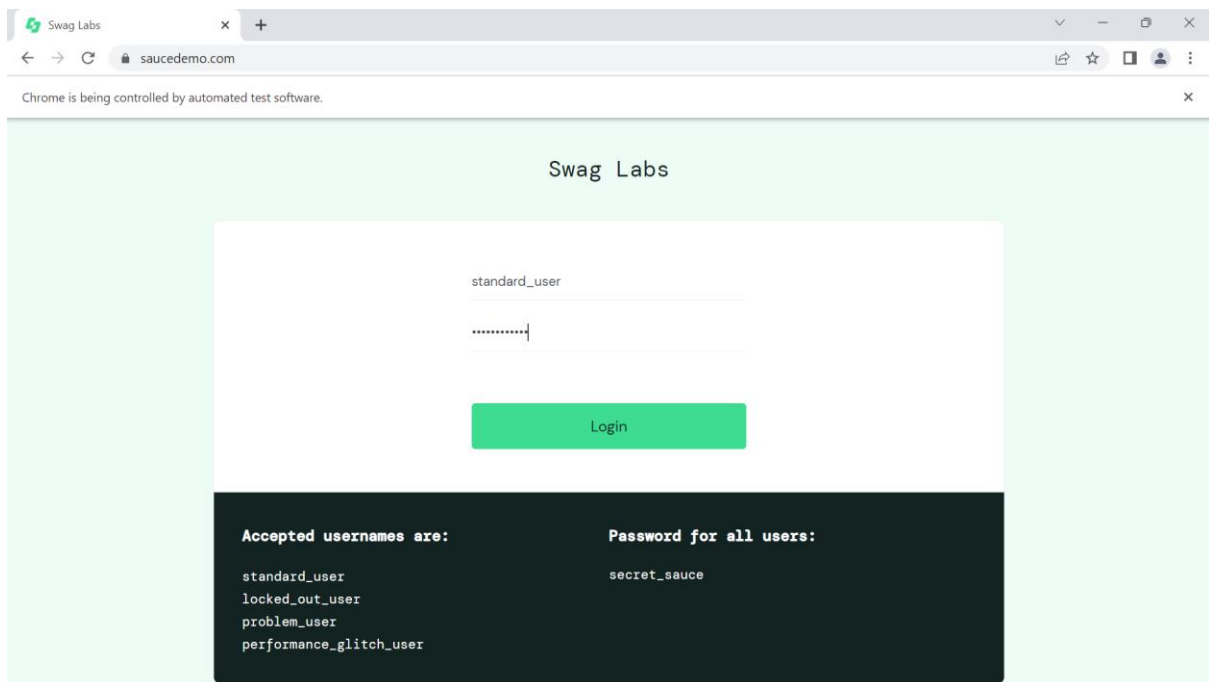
Swag Labs ×
+
saucedemo.com
Chrome is being controlled by automated test software.
×

Swag Labs

standard_user
············

Login

Accepted usernames are:
standard_user
locked_out_user
problem_user
performance_glitch_user

Password for all users:
secret_sauce